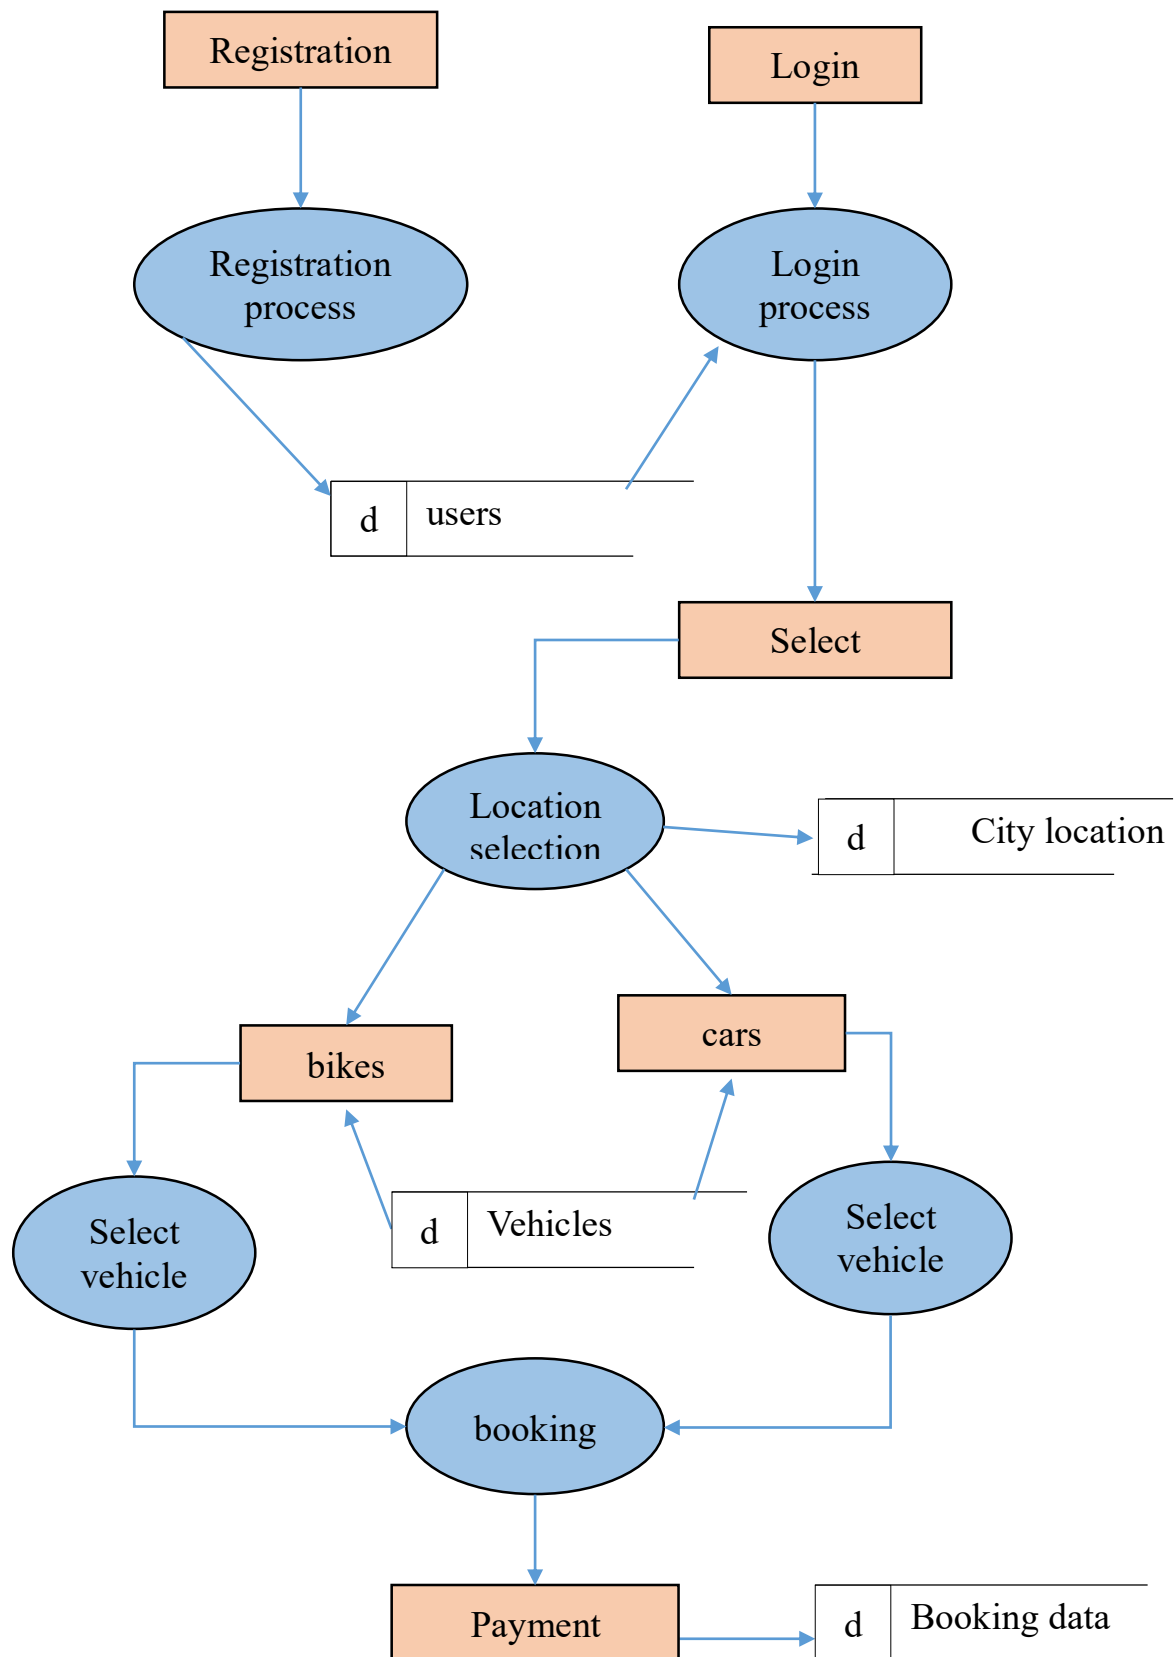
Registration

Login

Registration process

Login process

d users

Select

Location selection

d City location

bikes

cars

Select vehicle

d Vehicles

Select vehicle

booking

Payment

d Booking data